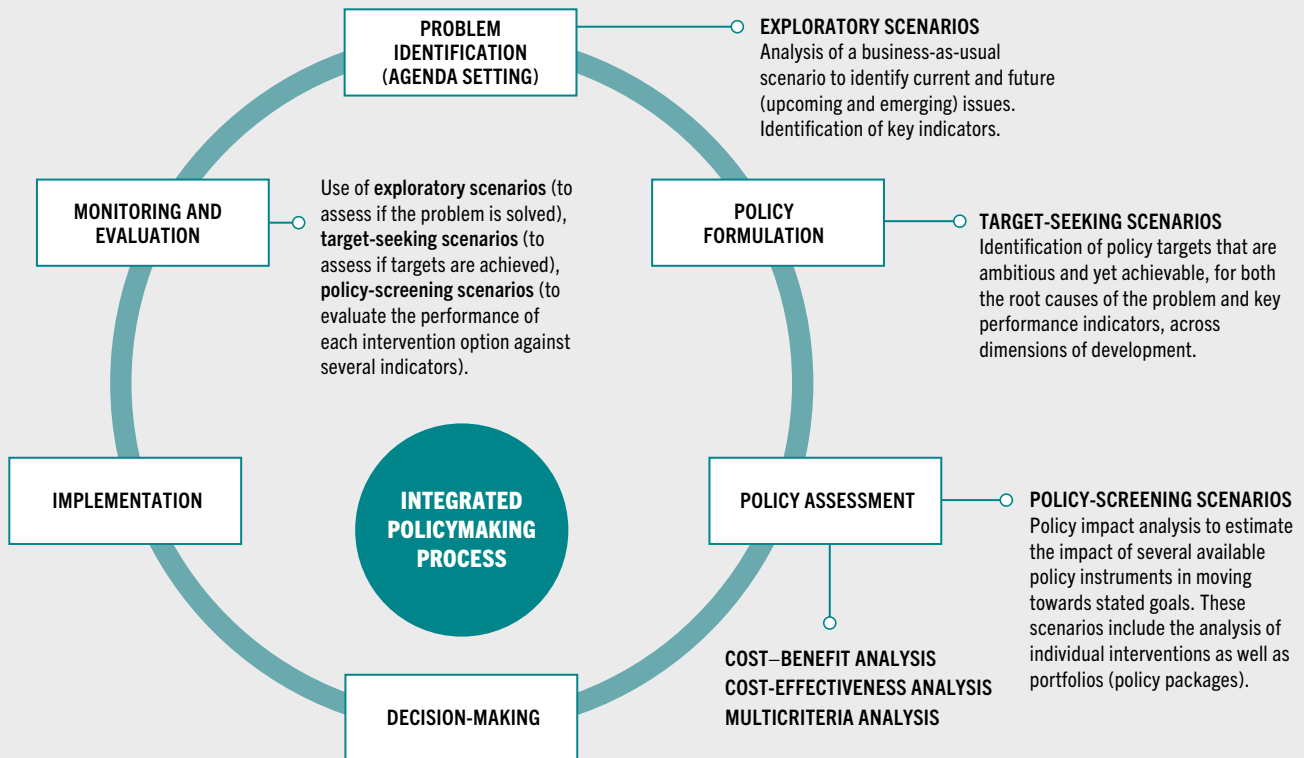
PROBLEM IDENTIFICATION (AGENDA SETTING)

EXPLORATORY SCENARIOS
Analysis of a business-as-usual scenario to identify current and future (upcoming and emerging) issues. Identification of key indicators.

MONITORING AND EVALUATION

Use of exploratory scenarios (to assess if the problem is solved), target-seeking scenarios (to assess if targets are achieved), policy-screening scenarios (to evaluate the performance of each intervention option against several indicators).

POLICY FORMULATION

TARGET-SEEKING SCENARIOS
Identification of policy targets that are ambitious and yet achievable, for both the root causes of the problem and key performance indicators, across dimensions of development.

IMPLEMENTATION

INTEGRATED POLICYMAKING PROCESS

POLICY ASSESSMENT

POLICY-SCREENING SCENARIOS
Policy impact analysis to estimate the impact of several available policy instruments in moving towards stated goals. These scenarios include the analysis of individual interventions as well as portfolios (policy packages).

COST–BENEFIT ANALYSIS
COST-EFFECTIVENESS ANALYSIS
MULTICRITERIA ANALYSIS

DECISION-MAKING